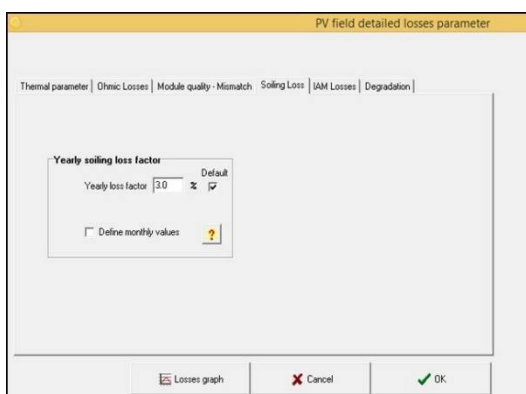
PV field detailed losses parameter

Thermal parameter | Ohmic Losses | Module quality - Mismatch | Soiling Loss | IAM Losses | Degradation |

Yearly soiling loss factor

Default

Yearly loss factor 3.0 %

Define monthly values

?

Losses graph

Cancel

OK